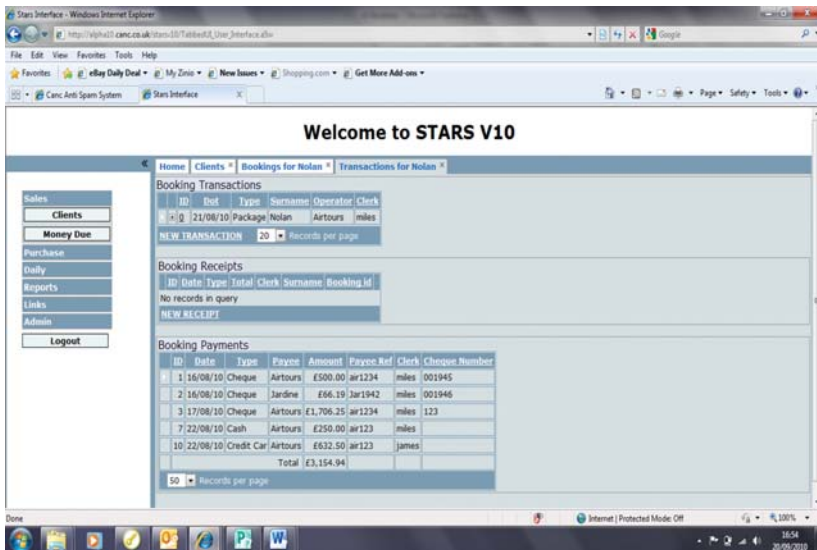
Stars Interface - Windows Internet Explorer

http://alpha10.canc.co.uk/stars10/TabbedUI_User_Interface.aSo

Google

File Edit View Favorites Tools Help

Favorites eBay Daily Deal My Zinio New Issues Shopping.com Get More Add-ons

Canc Anti Spam System Stars Interface

Page Safety Tools

Welcome to STARS V10

Home Clients Bookings for Nolan Transactions for Nolan

Sales

Clients

Money Due

Purchase

Daily

Reports

Links

Admin

Logout

Booking Transactions

| | ID | Dot | Type | Surname | Operator | Clerk |
|---|---|---|---|---|---|---|
| + | 0 | 21/08/10 | Package | Nolan | Airtours | miles |

NEW TRANSACTION 20 Records per page

Booking Receipts

| ID | Date | Type | Total | Clerk | Surname | Booking id |
|---|---|---|---|---|---|---|
| No records in query | | | | | | |

NEW RECEIPT

Booking Payments

| ID | Date | Type | Payee | Amount | Payee Ref | Clerk | Cheque Number |
|---|---|---|---|---|---|---|---|
| 1 | 16/08/10 | Cheque | Airtours | £500.00 | air1234 | miles | 001945 |
| 2 | 16/08/10 | Cheque | Jardine | £66.19 | Jar1942 | miles | 001946 |
| 3 | 17/08/10 | Cheque | Airtours | £1,706.25 | air1234 | miles | 123 |
| 7 | 22/08/10 | Cash | Airtours | £250.00 | air123 | miles | |
| 10 | 22/08/10 | Credit Car | Airtours | £632.50 | air123 | james | |
| | | | Total | £3,154.94 | | | |

50 Records per page

Done

Internet | Protected Mode: Off

100%

16:54
20/09/2010